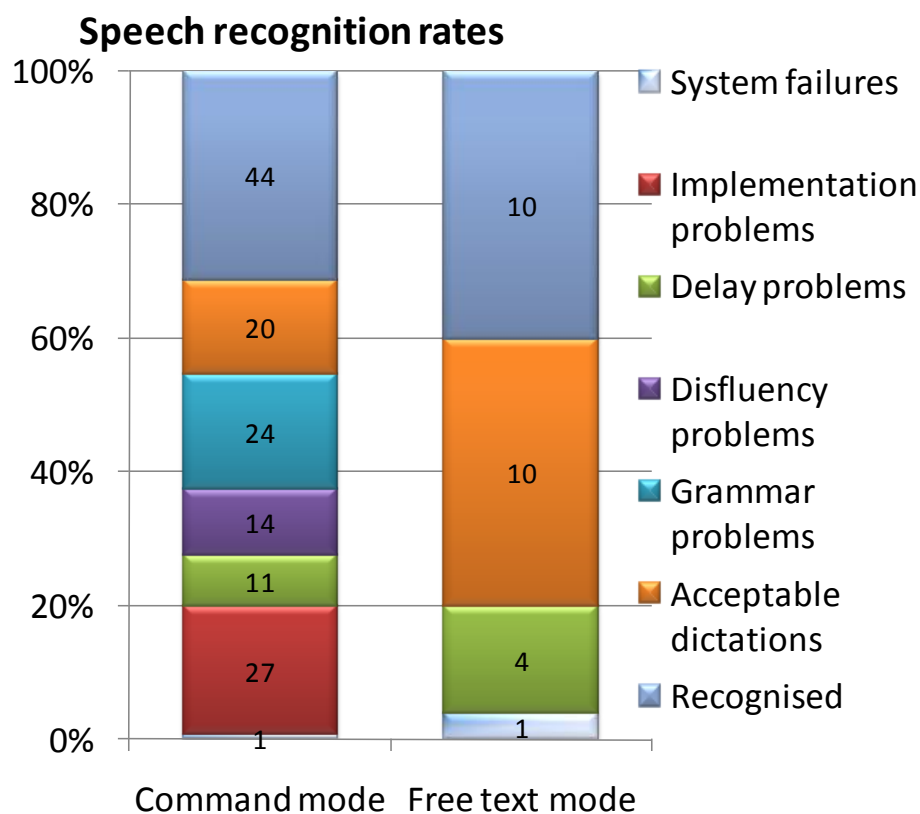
Speech recognition rates

100%
80%
60%
40%
20%
0%

44
20
24
14
11
27
1

10
10
4
1

Command mode
Free text mode

System failures
Implementation problems
Delay problems
Disfluency problems
Grammar problems
Acceptable dictations
Recognised